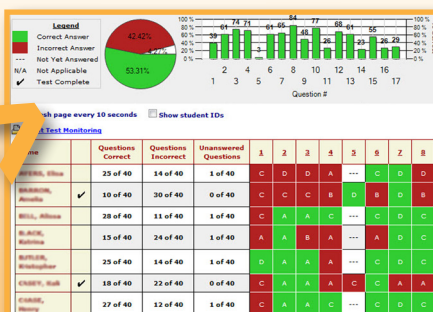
Legend
Correct Answer
Incorrect Answer
--- Not Yet Answered
N/A Not Applicable
✔ Test Complete

42.42%
4.27%
53.31%

100 %
80
60
40
20
0 %

39 61 74 71 3 61 65 84 48 77 26 68 61 23 55 26 29

1 2 3 4 5 6 7 8 9 10 11 12 13 14 15 16 17
Question #

Refresh page every 10 seconds
Show student IDs

Test Monitoring

| Name | | Questions Correct | Questions Incorrect | Unanswered Questions | 1 | 2 | 3 | 4 | 5 | 6 | 7 | 8 |
|---|---|---|---|---|---|---|---|---|---|---|---|---|
| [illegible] | | 25 of 40 | 14 of 40 | 1 of 40 | C | D | D | A | --- | C | D | D |
| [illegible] | ✔ | 10 of 40 | 30 of 40 | 0 of 40 | C | C | C | B | D | B | D | B |
| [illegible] | | 28 of 40 | 11 of 40 | 1 of 40 | C | A | A | C | --- | C | D | D |
| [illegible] | | 15 of 40 | 24 of 40 | 1 of 40 | A | A | B | A | --- | A | D | C |
| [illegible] | | 25 of 40 | 14 of 40 | 1 of 40 | D | A | A | A | --- | C | D | D |
| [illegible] | ✔ | 18 of 40 | 22 of 40 | 0 of 40 | C | A | A | C | C | C | A | A |
| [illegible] | | 27 of 40 | 12 of 40 | 1 of 40 | C | A | A | C | --- | C | D | D |